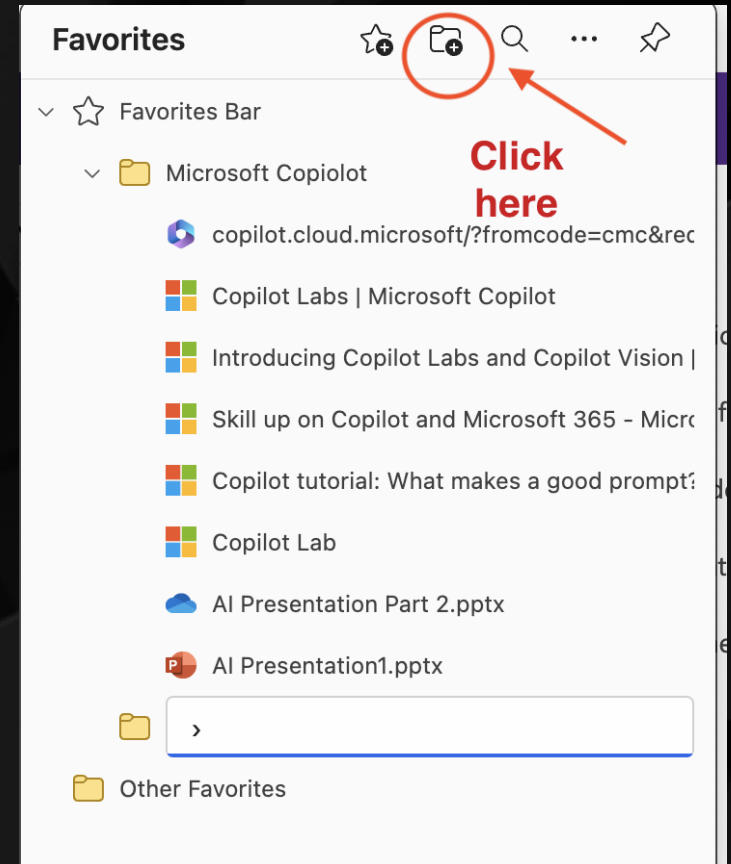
Favorites

Favorites Bar

Microsoft Copiolot

Click here

copilot.cloud.microsoft/?fromcode=cmc&rec

Copilot Labs | Microsoft Copilot

Introducing Copilot Labs and Copilot Vision |

Skill up on Copilot and Microsoft 365 - Micro

Copilot tutorial: What makes a good prompt?

Copilot Lab

AI Presentation Part 2.pptx

AI Presentation1.pptx

Other Favorites